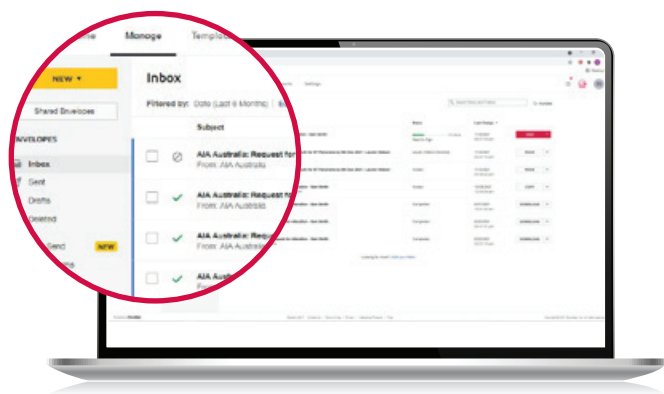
me Manage Templ

NEW ▾

Shared Envelopes

ENVELOPES

Inbox

Sent

Drafts

Deleted

Send NEW

Inbox

Filtered by: Date (Last 6 Months)

Subject

AIA Australia: Request for
From: AIA Australia

AIA Australia: Request
From: AIA Australia

AIA Australia: Req
From: AIA Australia

AIA Austra

Settings

Status

Last Change ▾

SIGN

MOVE

MOVE

COPY

DOWNLOAD

DOWNLOAD

DOWNLOAD